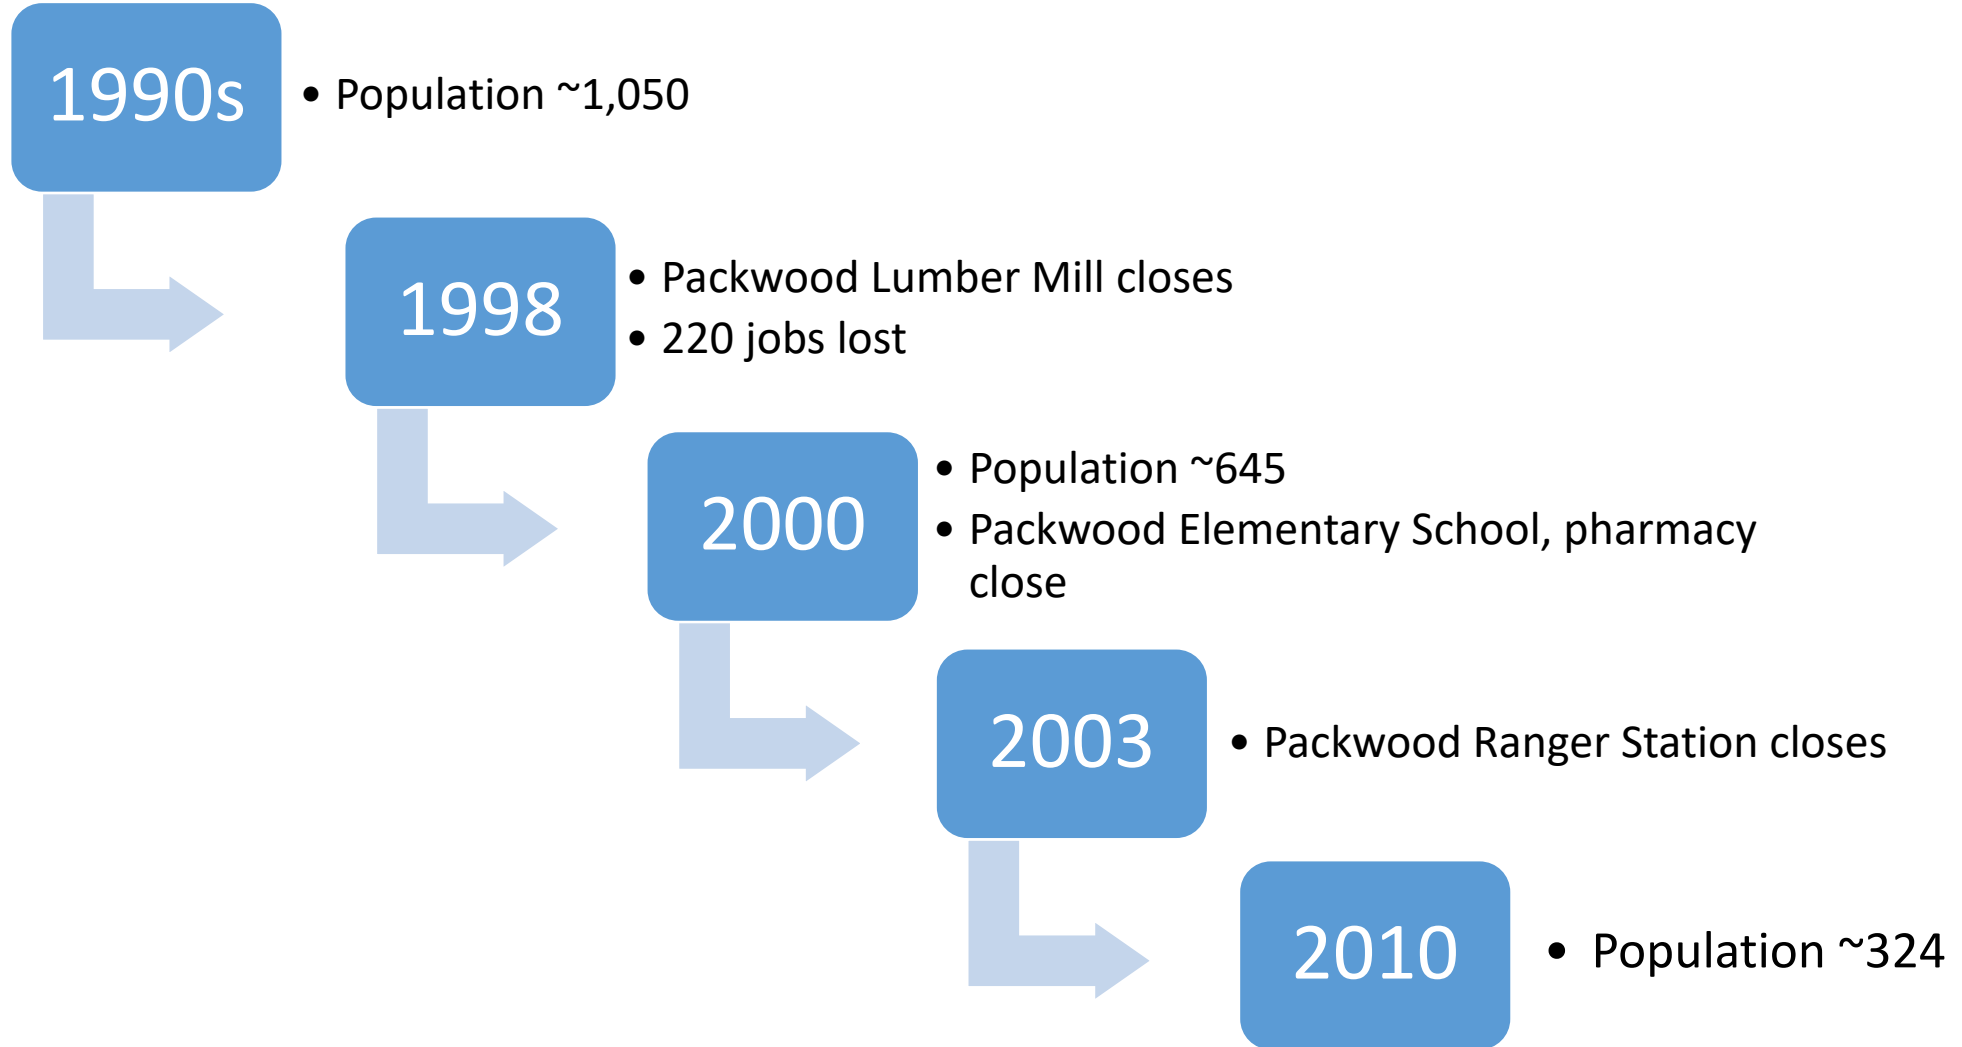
1990s

• Population ~1,050

1998

• Packwood Lumber Mill closes
• 220 jobs lost

2000

• Population ~645
• Packwood Elementary School, pharmacy close

2003

• Packwood Ranger Station closes

2010

• Population ~324